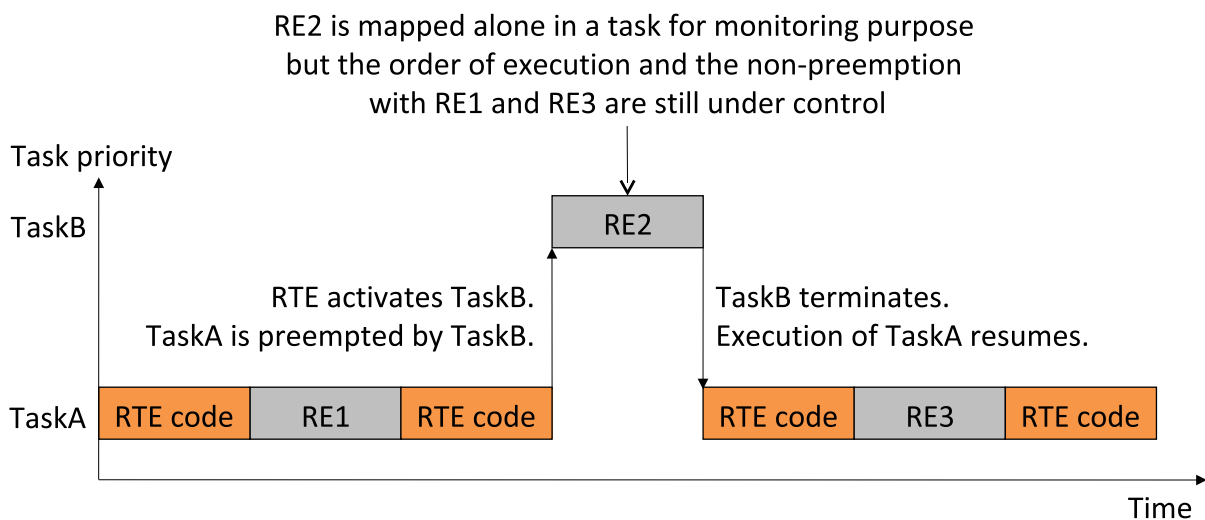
RE2 is mapped alone in a task for monitoring purpose but the order of execution and the non-preemption with RE1 and RE3 are still under control

Task priority

TaskB

RE2

RTE activates TaskB.
TaskA is preempted by TaskB.

TaskB terminates.
Execution of TaskA resumes.

TaskA

RTE code

RE1

RTE code

RTE code

RE3

RTE code

Time